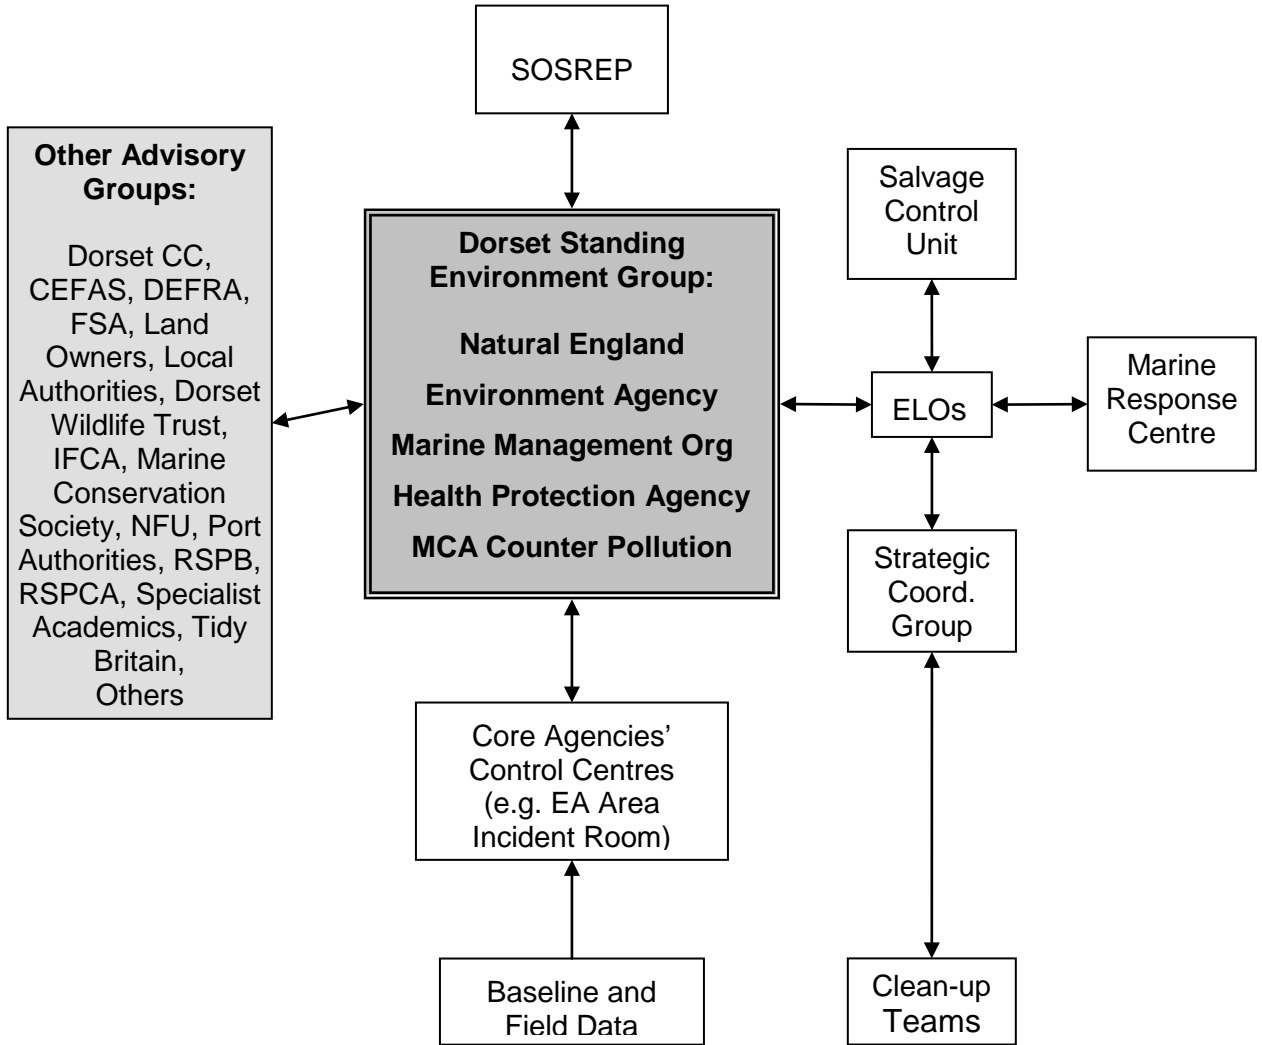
SOSREP

Other Advisory Groups:

Dorset CC, CEFAS, DEFRA, FSA, Land Owners, Local Authorities, Dorset Wildlife Trust, IFCA, Marine Conservation Society, NFU, Port Authorities, RSPB, RSPCA, Specialist Academics, Tidy Britain, Others

Dorset Standing Environment Group:

Natural England

Environment Agency

Marine Management Org

Health Protection Agency

MCA Counter Pollution

Salvage Control Unit

ELOs

Marine Response Centre

Strategic Coord. Group

Core Agencies' Control Centres (e.g. EA Area Incident Room)

Baseline and Field Data

Clean-up Teams